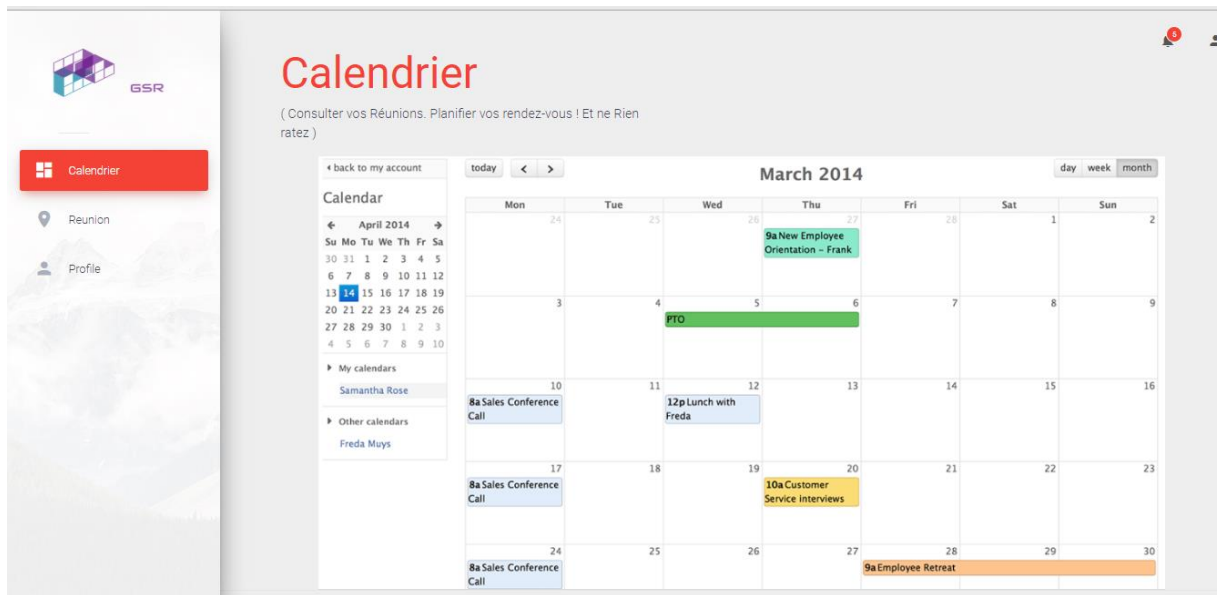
GSR

Calendrier

Reunion

Profile

5

Calendrier

( Consulter vos Réunions. Planifier vos rendez-vous ! Et ne Rien ratez )

◂ back to my account

Calendar

← April 2014 →

| Su | Mo | Tu | We | Th | Fr | Sa |
|---|---|---|---|---|---|---|
| 30 | 31 | 1 | 2 | 3 | 4 | 5 |
| 6 | 7 | 8 | 9 | 10 | 11 | 12 |
| 13 | 14 | 15 | 16 | 17 | 18 | 19 |
| 20 | 21 | 22 | 23 | 24 | 25 | 26 |
| 27 | 28 | 29 | 30 | 1 | 2 | 3 |
| 4 | 5 | 6 | 7 | 8 | 9 | 10 |

▸ My calendars

Samantha Rose

▸ Other calendars

Freda Muys

today < >

March 2014

day week month

| Mon | Tue | Wed | Thu | Fri | Sat | Sun |
|---|---|---|---|---|---|---|
| 24 | 25 | 26 | 27 9a New Employee Orientation - Frank | 28 | 1 | 2 |
| 3 | 4 | 5 PTO | 6 | 7 | 8 | 9 |
| 10 8a Sales Conference Call | 11 | 12 12p Lunch with Freda | 13 | 14 | 15 | 16 |
| 17 8a Sales Conference Call | 18 | 19 | 20 10a Customer Service interviews | 21 | 22 | 23 |
| 24 8a Sales Conference Call | 25 | 26 | 27 | 28 9a Employee Retreat | 29 | 30 |